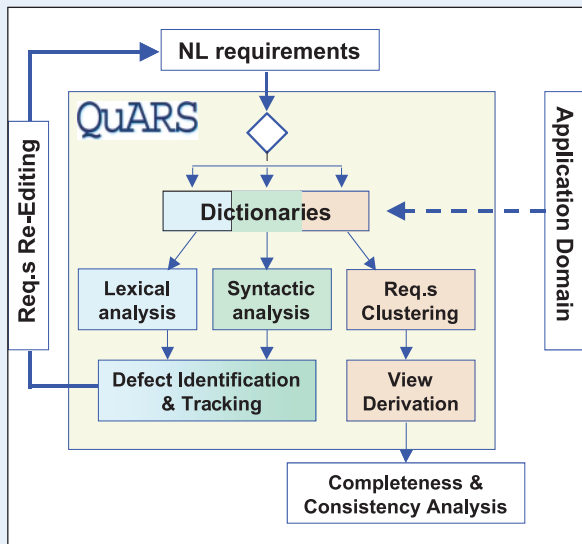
NL requirements

Req.s Re-Editing

QuARS

Application Domain

Dictionaries

Lexical analysis

Syntactic analysis

Req.s Clustering

Defect Identification & Tracking

View Derivation

Completeness & Consistency Analysis